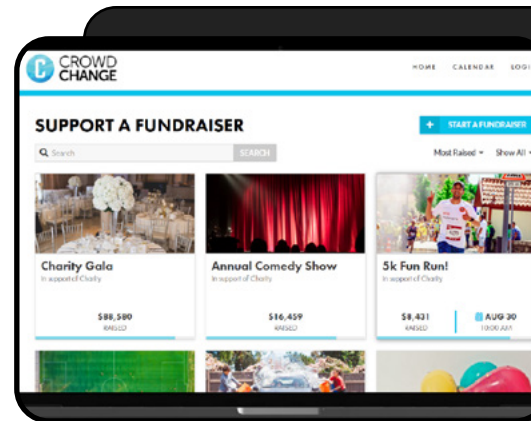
CROWD CHANGE

HOME CALENDAR LOGI

SUPPORT A FUNDRAISER

+ START A FUNDRAISER

Search

SEARCH

Most Raised ▾ Show All ▾

Charity Gala
In support of Charity
$88,580
RAISED

Annual Comedy Show
In support of Charity
$16,459
RAISED

5k Fun Run!
In support of Charity
$8,431
RAISED
AUG 30
10:00 AM